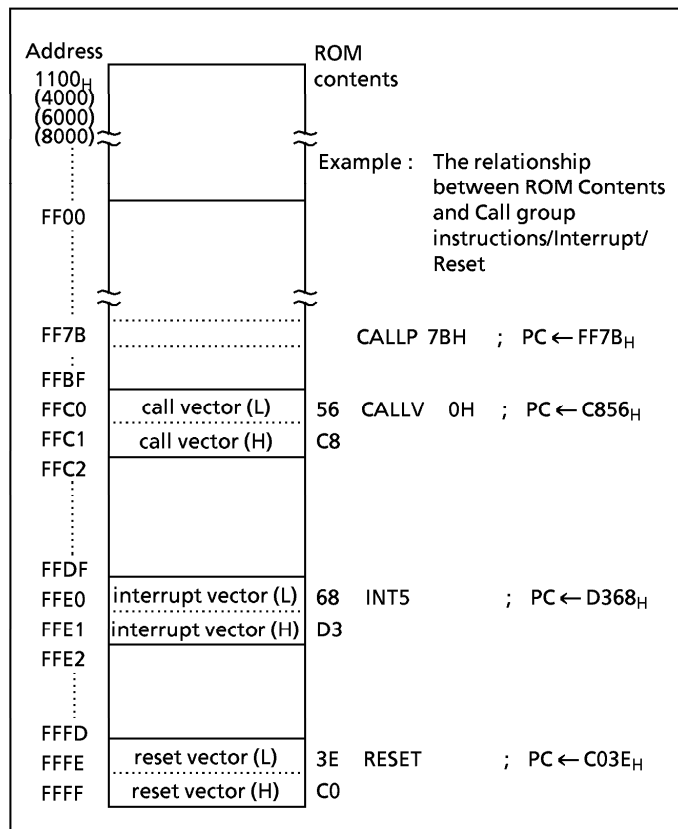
Address

$1100_H$
(4000)
(6000)
(8000)

FF00

FF7B

FFBF

FFC0

FFC1

FFC2

FFDF

FFE0

FFE1

FFE2

FFFD

FFFE

FFFF

ROM contents

Example : The relationship between ROM Contents and Call group instructions/Interrupt/ Reset

call vector (L)
call vector (H)

interrupt vector (L)
interrupt vector (H)

reset vector (L)
reset vector (H)

CALLP 7BH ; PC ← $FF7B_H$

56 CALLV 0H ; PC ← $C856_H$
C8

68 INT5 ; PC ← $D368_H$
D3

3E RESET ; PC ← $C03E_H$
C0